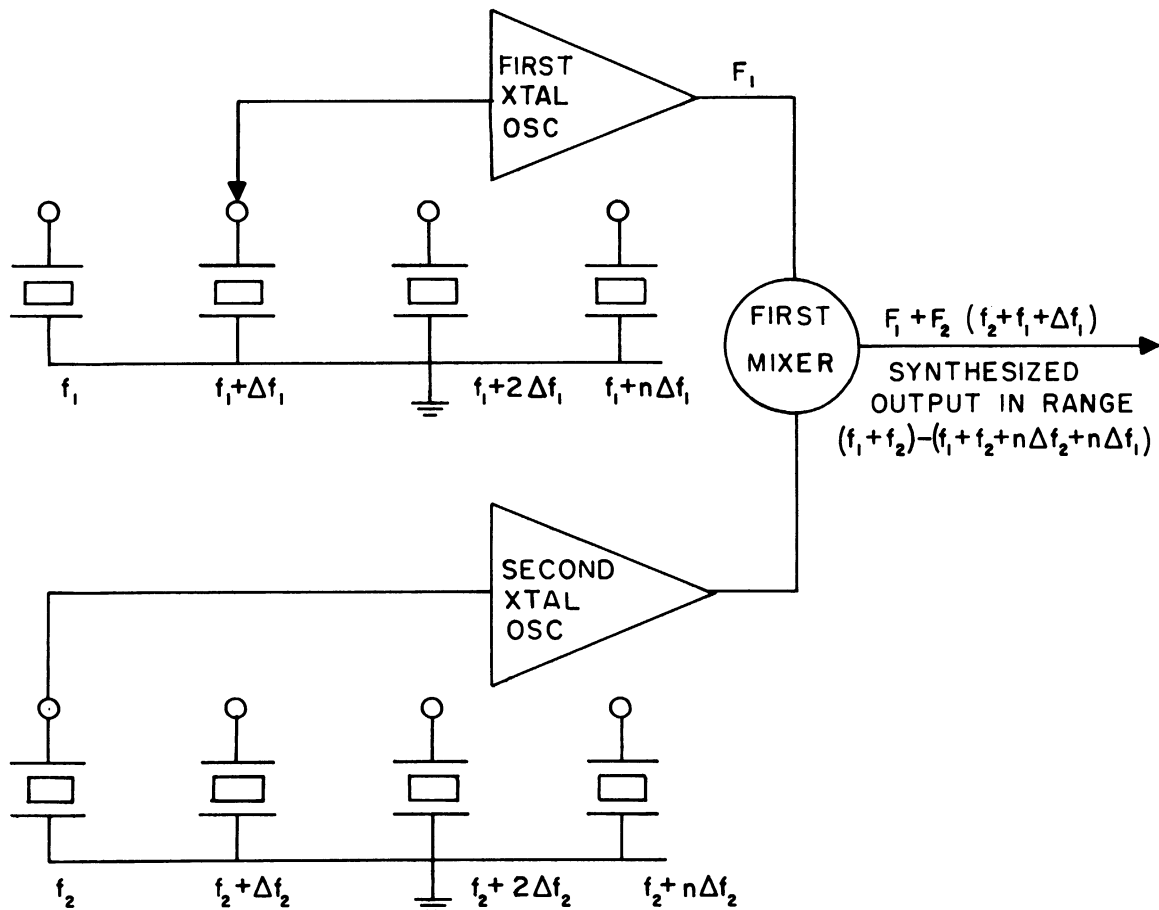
FIRST XTAL OSC

$F_1$

$f_1$

$f_1+\Delta f_1$

$f_1+2\Delta f_1$

$f_1+n\Delta f_1$

FIRST MIXER

$F_1+F_2$ $(f_2+f_1+\Delta f_1)$

SYNTHESIZED OUTPUT IN RANGE $(f_1+f_2)-(f_1+f_2+n\Delta f_2+n\Delta f_1)$

SECOND XTAL OSC

$f_2$

$f_2+\Delta f_2$

$f_2+2\Delta f_2$

$f_2+n\Delta f_2$